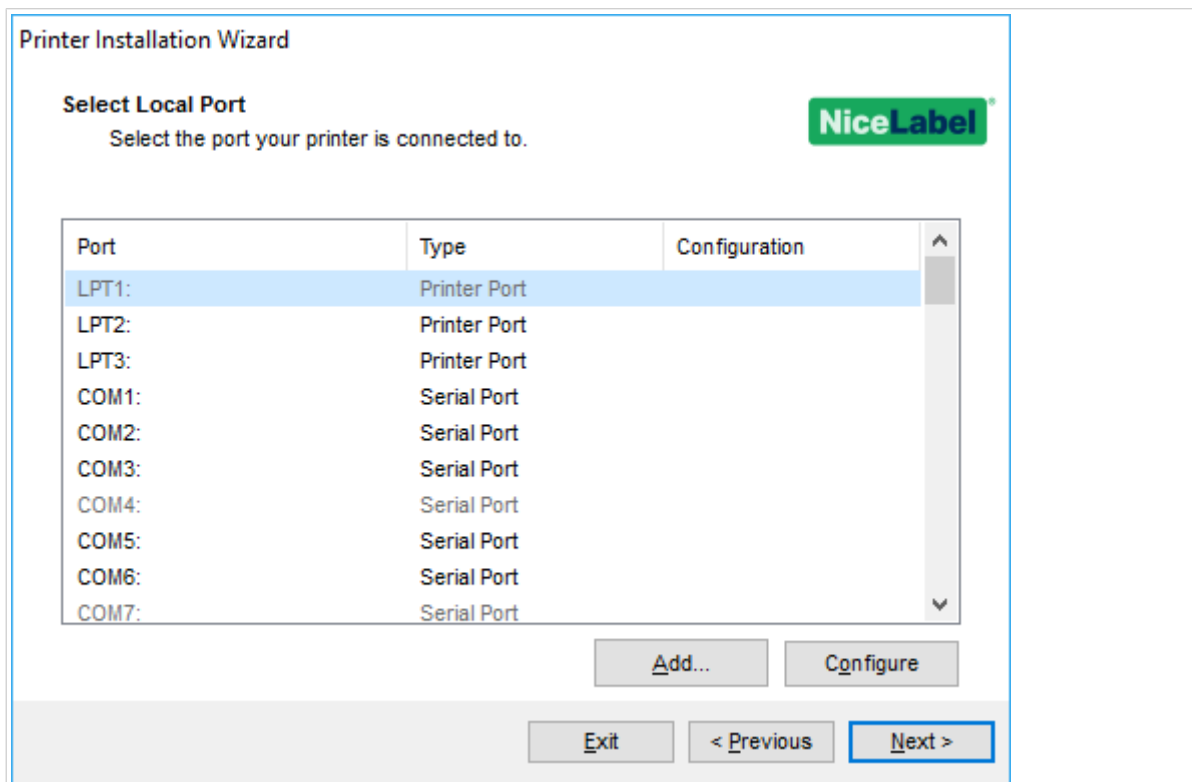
Printer Installation Wizard

Select Local Port

Select the port your printer is connected to.

NiceLabel

| Port | Type | Configuration |
|---|---|---|
| LPT1: | Printer Port | |
| LPT2: | Printer Port | |
| LPT3: | Printer Port | |
| COM1: | Serial Port | |
| COM2: | Serial Port | |
| COM3: | Serial Port | |
| COM4: | Serial Port | |
| COM5: | Serial Port | |
| COM6: | Serial Port | |
| COM7: | Serial Port | |

Add...

Configure

Exit

< Previous

Next >